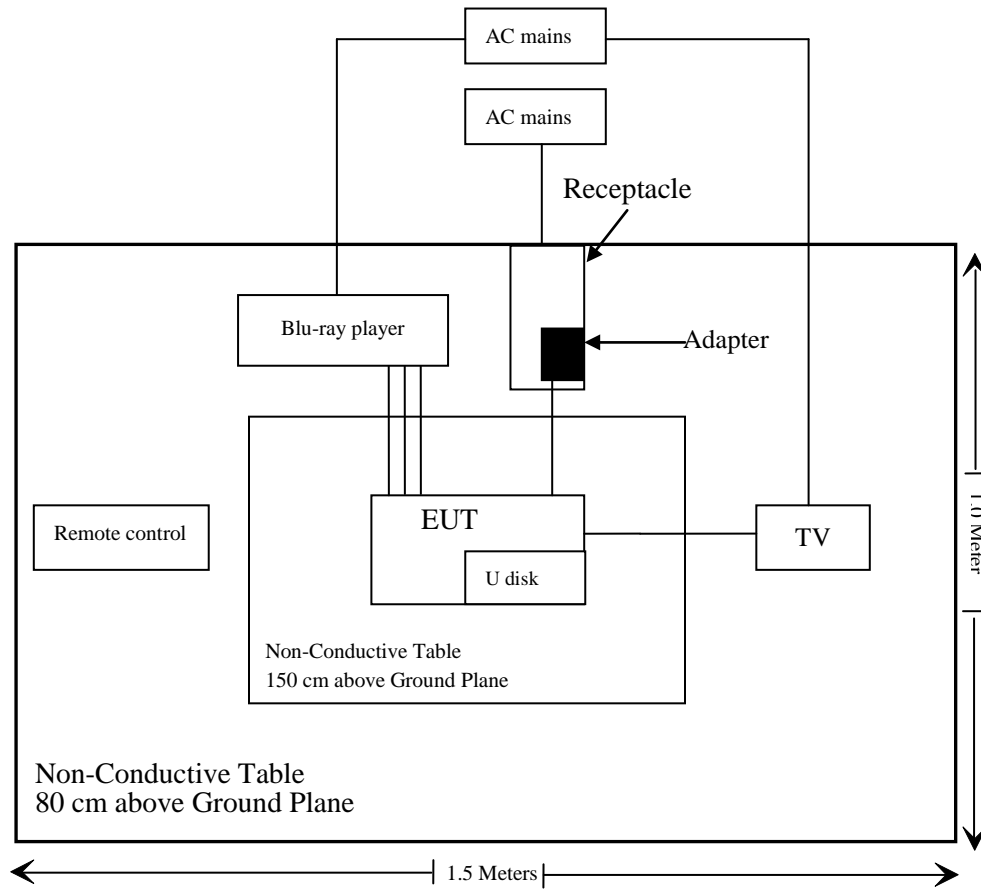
AC mains

AC mains

Receptacle

Blu-ray player

Adapter

EUT

U disk

Remote control

TV

1.0 Meter

Non-Conductive Table
150 cm above Ground Plane

Non-Conductive Table
80 cm above Ground Plane

1.5 Meters